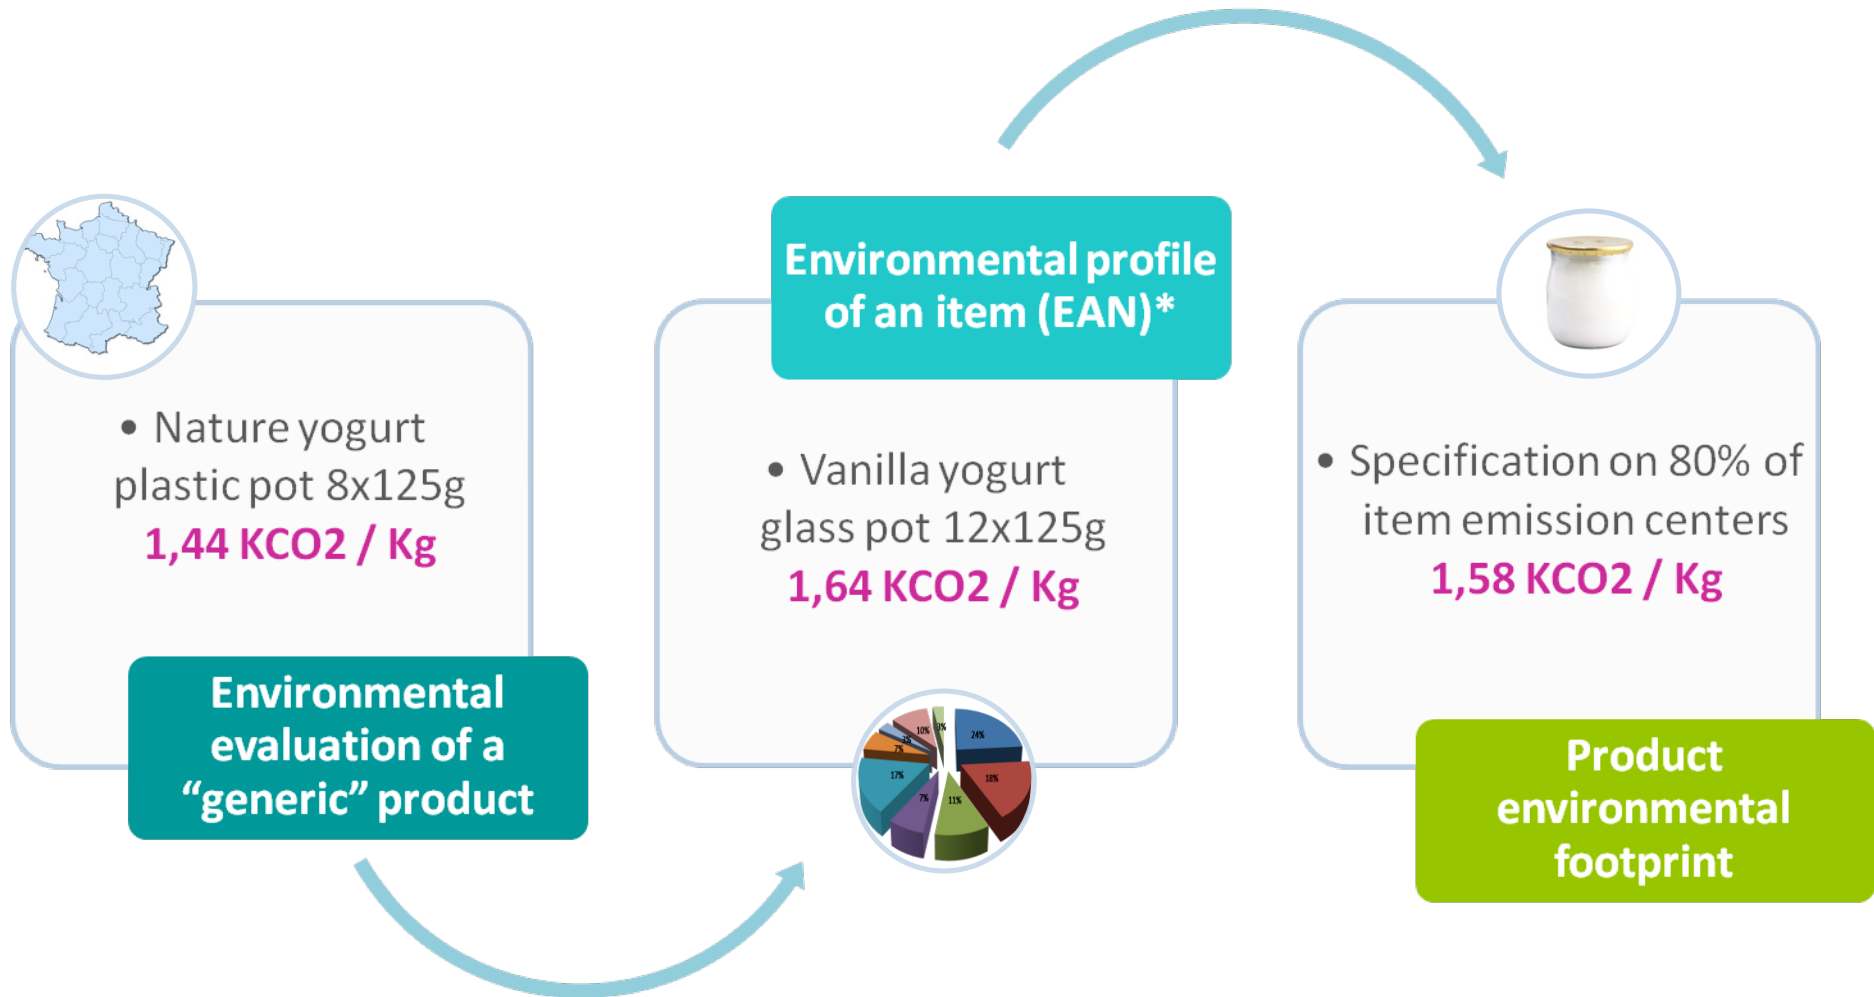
Environmental profile of an item (EAN)*

• Nature yogurt plastic pot 8x125g
1,44 KCO2 / Kg

Environmental evaluation of a “generic” product

• Vanilla yogurt glass pot 12x125g
1,64 KCO2 / Kg

24%
18%
11%
7%
17%
7%
3%
10%
3%

• Specification on 80% of item emission centers
1,58 KCO2 / Kg

Product environmental footprint